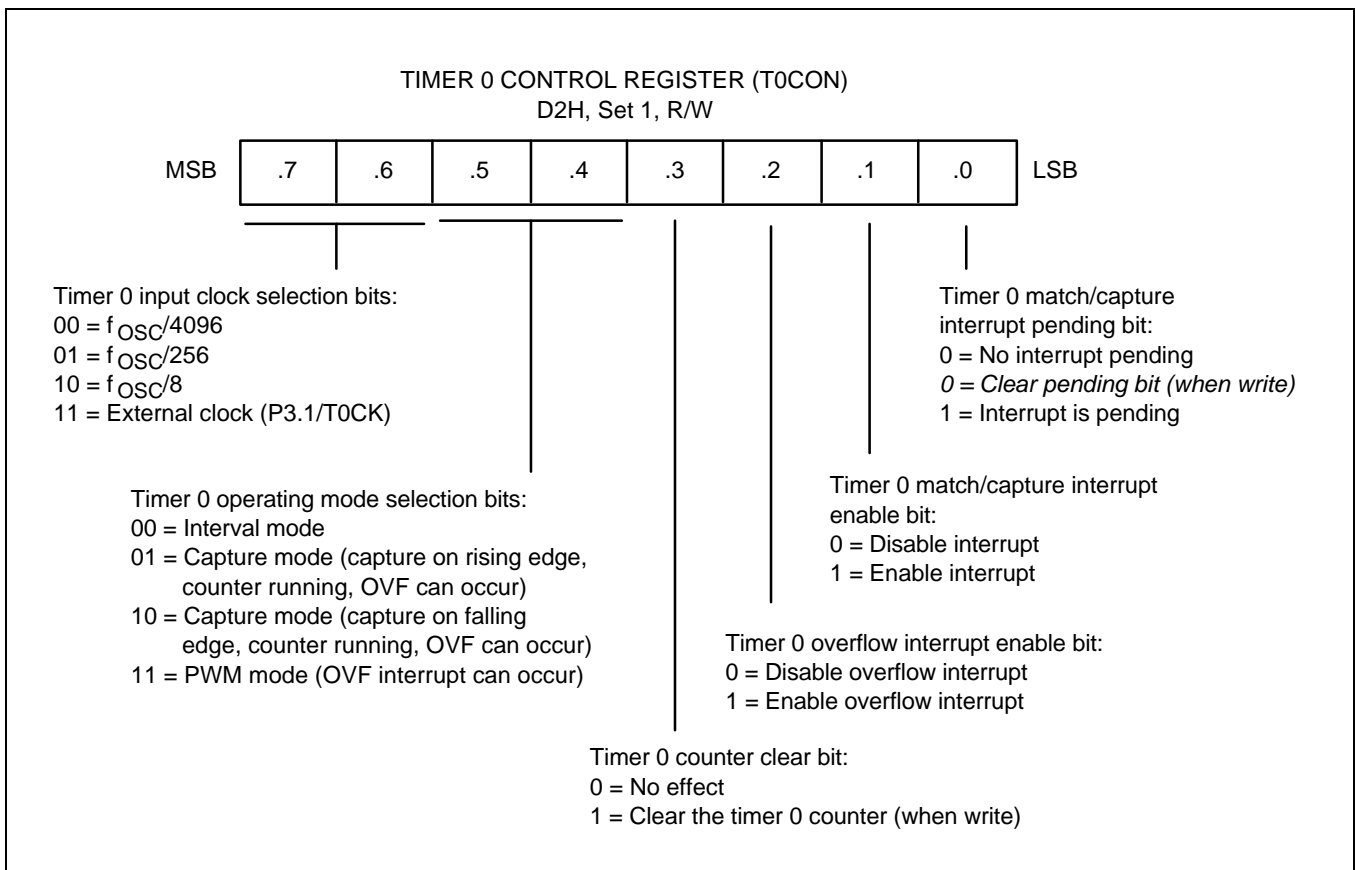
TIMER 0 CONTROL REGISTER (T0CON)
D2H, Set 1, R/W

| MSB | .7 | .6 | .5 | .4 | .3 | .2 | .1 | .0 | LSB |
|---|---|---|---|---|---|---|---|---|---|

Timer 0 input clock selection bits:
00 = $f_{OSC}/4096$
01 = $f_{OSC}/256$
10 = $f_{OSC}/8$
11 = External clock (P3.1/T0CK)

Timer 0 match/capture interrupt pending bit:
0 = No interrupt pending
0 = Clear pending bit (when write)
1 = Interrupt is pending

Timer 0 operating mode selection bits:
00 = Interval mode
01 = Capture mode (capture on rising edge, counter running, OVF can occur)
10 = Capture mode (capture on falling edge, counter running, OVF can occur)
11 = PWM mode (OVF interrupt can occur)

Timer 0 match/capture interrupt enable bit:
0 = Disable interrupt
1 = Enable interrupt

Timer 0 overflow interrupt enable bit:
0 = Disable overflow interrupt
1 = Enable overflow interrupt

Timer 0 counter clear bit:
0 = No effect
1 = Clear the timer 0 counter (when write)